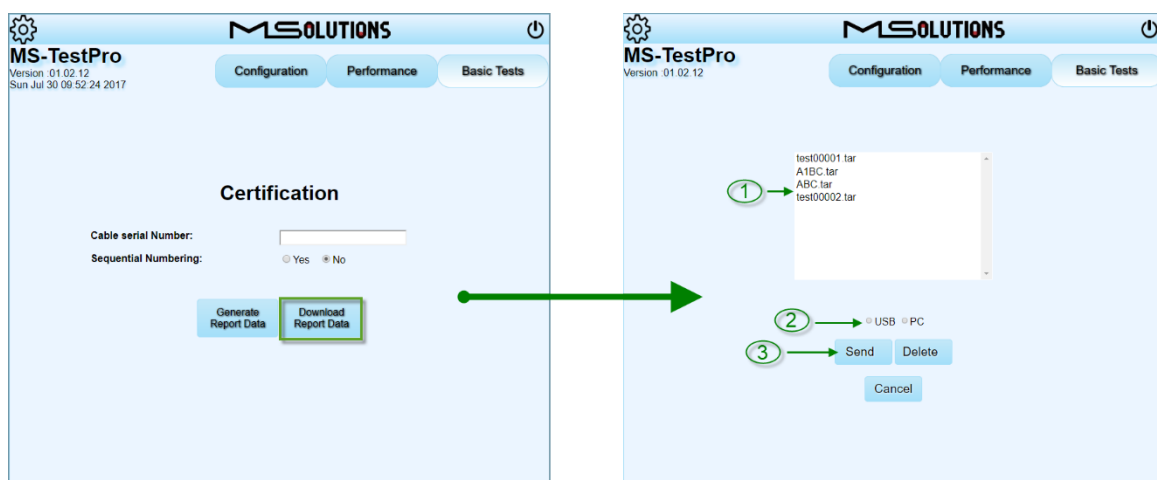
MSOLUTIONS

MS-TestPro
Version :01.02.12
Sun Jul 30 09:52:24 2017

Configuration
Performance
Basic Tests

Certification

Cable serial Number:
Sequential Numbering: Yes No

Generate Report Data
Download Report Data

MSOLUTIONS

MS-TestPro
Version :01.02.12

Configuration
Performance
Basic Tests

test00001.tar
A1BC.tar
ABC.tar
test00002.tar

1
2
USB PC
3
Send
Delete
Cancel